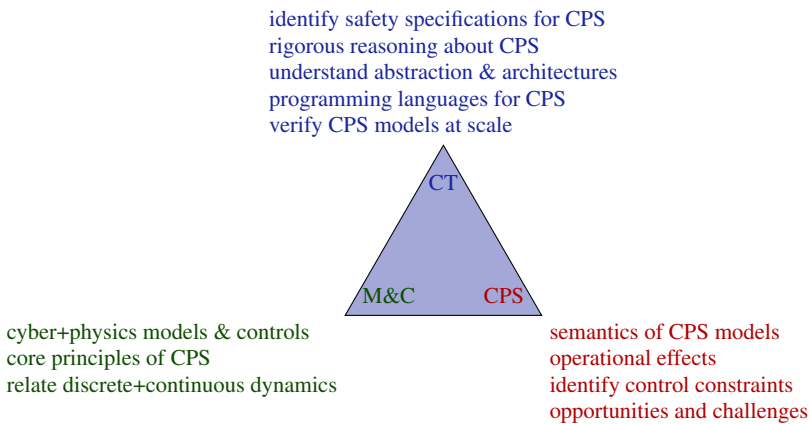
identify safety specifications for CPS
rigorous reasoning about CPS
understand abstraction & architectures
programming languages for CPS
verify CPS models at scale

CT

M&C

CPS

cyber+physics models & controls
core principles of CPS
relate discrete+continuous dynamics

semantics of CPS models
operational effects
identify control constraints
opportunities and challenges